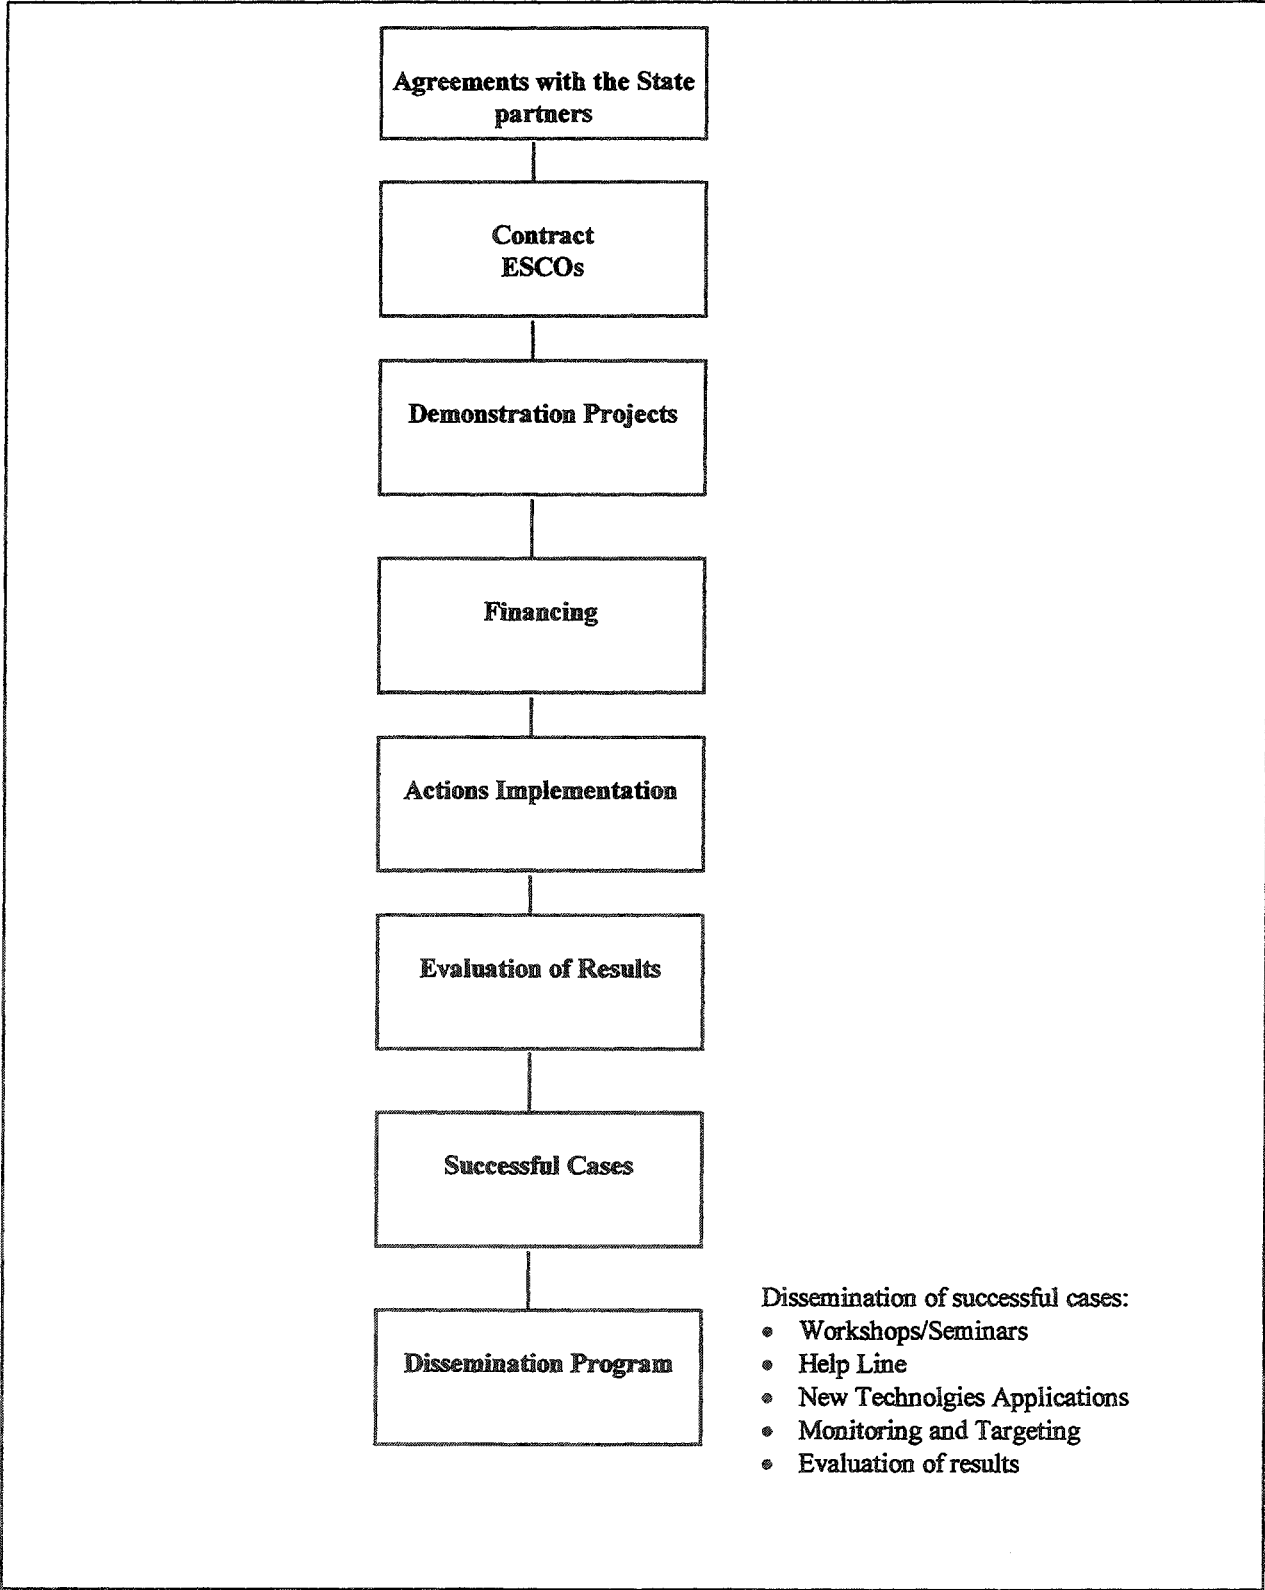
Agreements with the State partners

Contract ESCOs

Demonstration Projects

Financing

Actions Implementation

Evaluation of Results

Successful Cases

Dissemination Program

Dissemination of successful cases:
- Workshops/Seminars
- Help Line
- New Technolgies Applications
- Monitoring and Targeting
- Evaluation of results